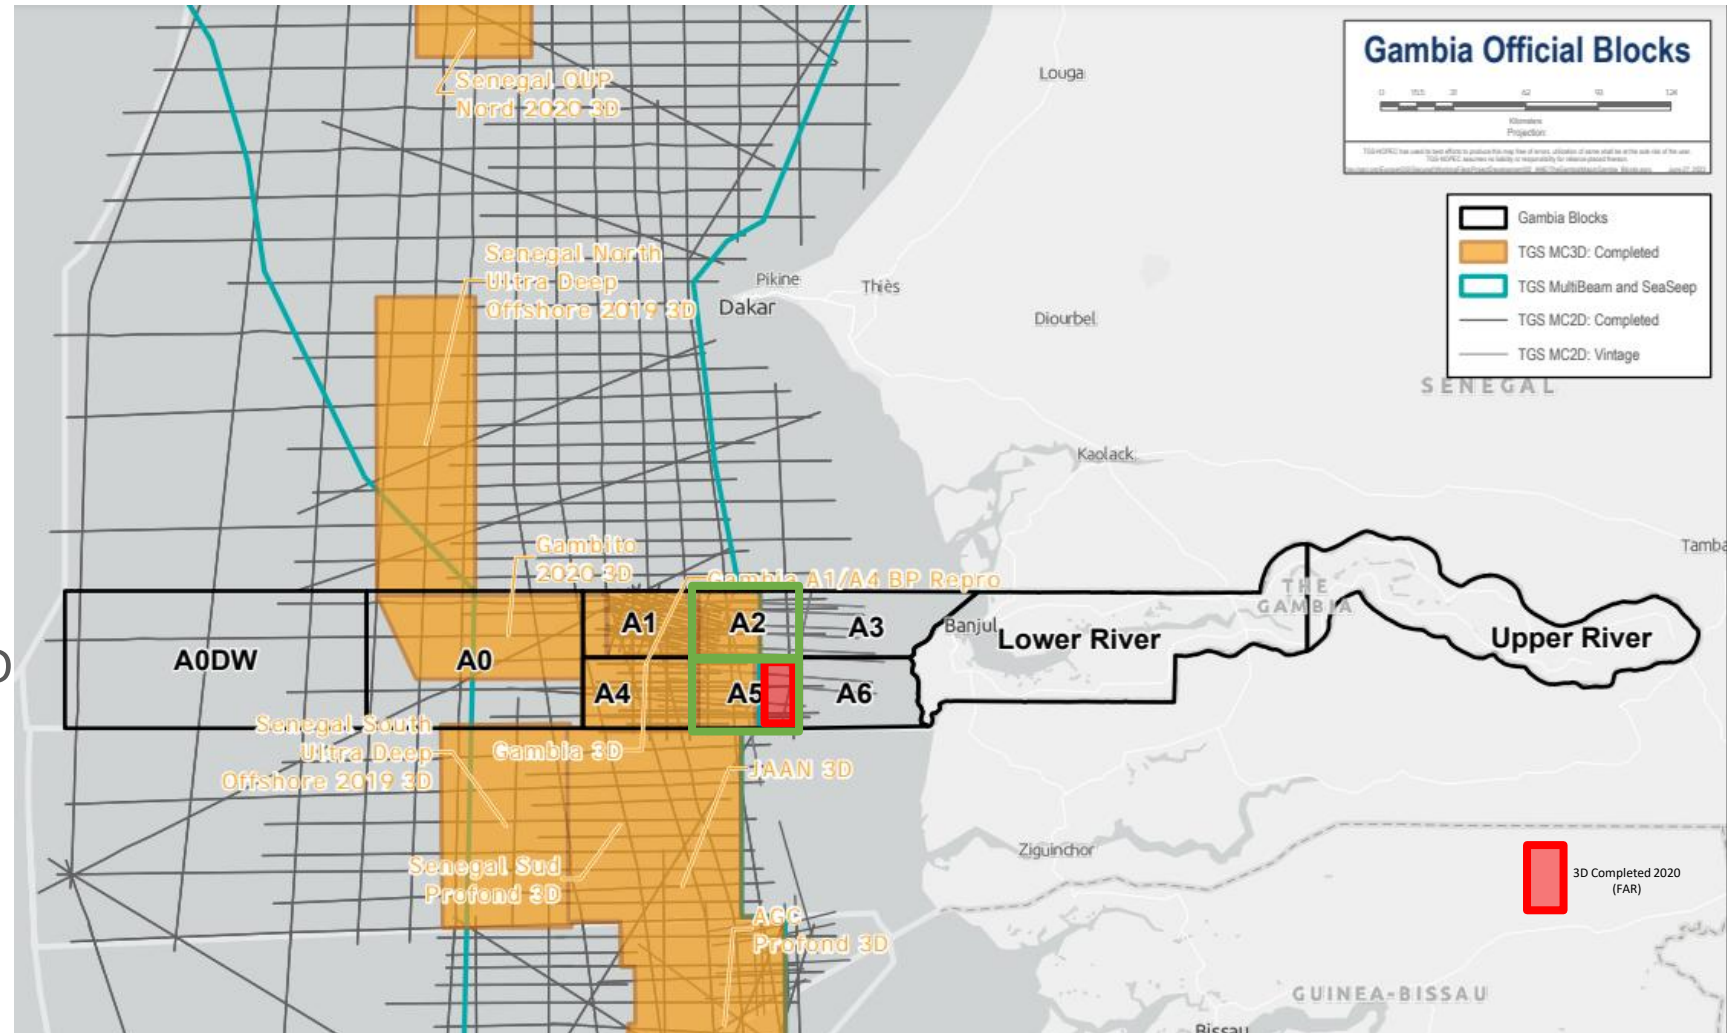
Gambia Official Blocks

Gambia Blocks
TGS MC3D: Completed
TGS MultiBeam and SeaSeep
TGS MC2D: Completed
TGS MC2D: Vintage

Senegal OUP Nord 2020 3D

Louga

Senegal North Ultra Deep Offshore 2019 3D

Pikine
Dakar
Thiès
Diourbel

SENEGAL

Kaolack

Gambito 2020 3D

Gambia A1/A4 BP Repro

Tamba

THE GAMBIA

A0DW
A0
A1
A2
A3
A4
A5
A6
Banjul
Lower River
Upper River

Senegal South Ultra Deep Offshore 2019 3D

Gambia 3D

JAAN 3D

Ziguinchor

Senegal Sud Profond 3D

AGC Profond 3D

3D Completed 2020 (FAR)

GUINEA-BISSAU

Bissau